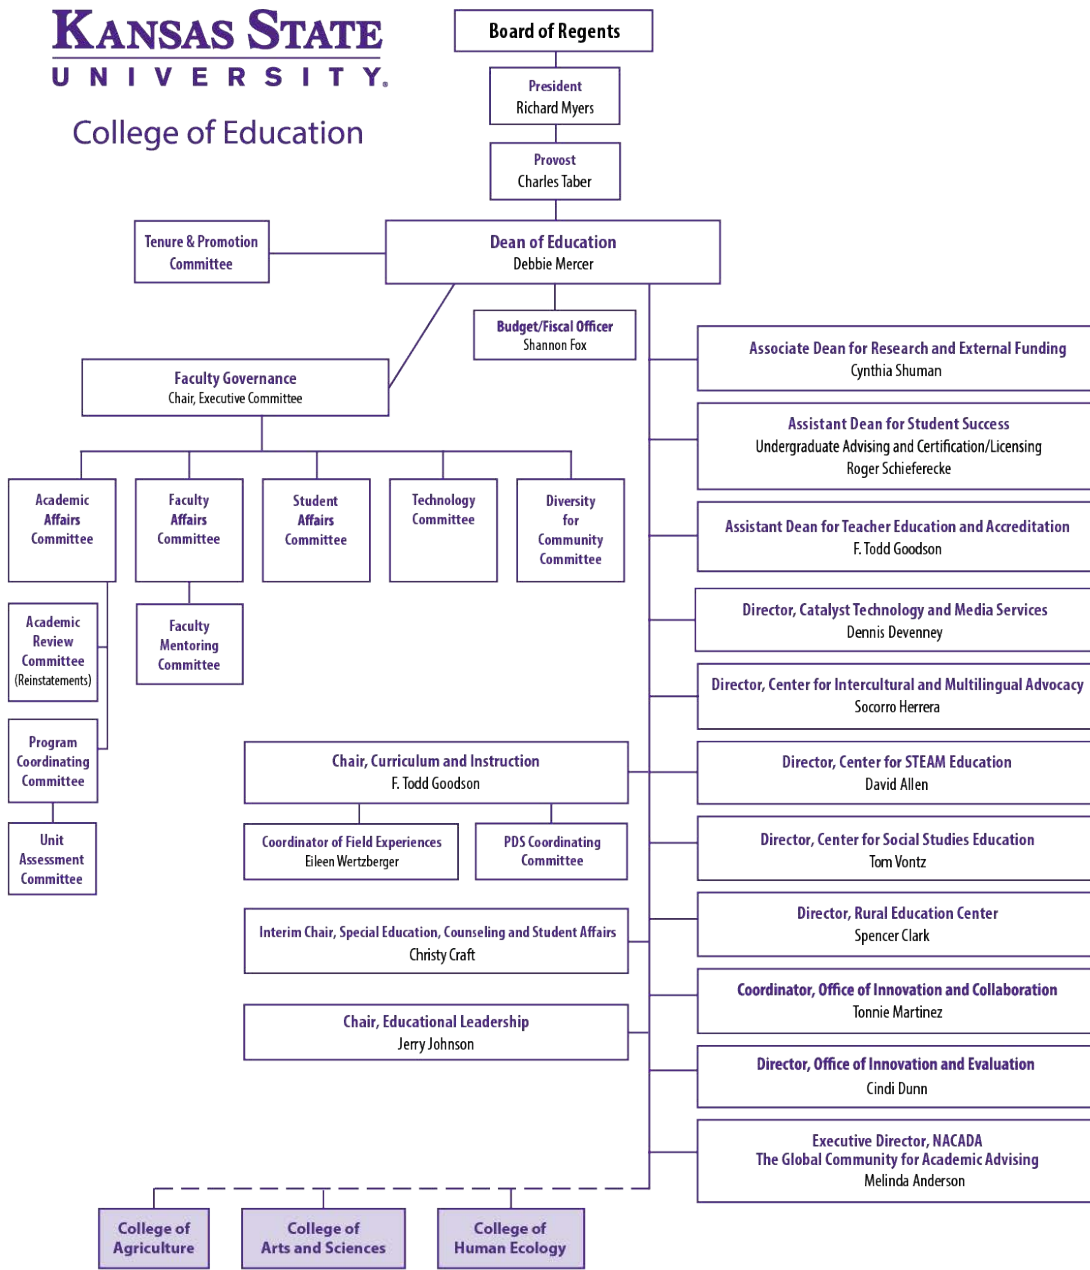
KANSAS STATE
UNIVERSITY
College of Education

Board of Regents

President
Richard Myers

Provost
Charles Taber

Tenure & Promotion Committee

Dean of Education
Debbie Mercer

Budget/Fiscal Officer
Shannon Fox

Faculty Governance
Chair, Executive Committee

Academic Affairs Committee

Faculty Affairs Committee

Student Affairs Committee

Technology Committee

Diversity for Community Committee

Academic Review Committee (Reinstatements)

Faculty Mentoring Committee

Program Coordinating Committee

Unit Assessment Committee

Chair, Curriculum and Instruction
F. Todd Goodson

Coordinator of Field Experiences
Eileen Wertzberger

PDS Coordinating Committee

Interim Chair, Special Education, Counseling and Student Affairs
Christy Craft

Chair, Educational Leadership
Jerry Johnson

Associate Dean for Research and External Funding
Cynthia Shuman

Assistant Dean for Student Success
Undergraduate Advising and Certification/Licensing
Roger Schieferecke

Assistant Dean for Teacher Education and Accreditation
F. Todd Goodson

Director, Catalyst Technology and Media Services
Dennis Devenney

Director, Center for Intercultural and Multilingual Advocacy
Socorro Herrera

Director, Center for STEAM Education
David Allen

Director, Center for Social Studies Education
Tom Vontz

Director, Rural Education Center
Spencer Clark

Coordinator, Office of Innovation and Collaboration
Tonnie Martinez

Director, Office of Innovation and Evaluation
Cindi Dunn

Executive Director, NACADA
The Global Community for Academic Advising
Melinda Anderson

College of Agriculture

College of Arts and Sciences

College of Human Ecology